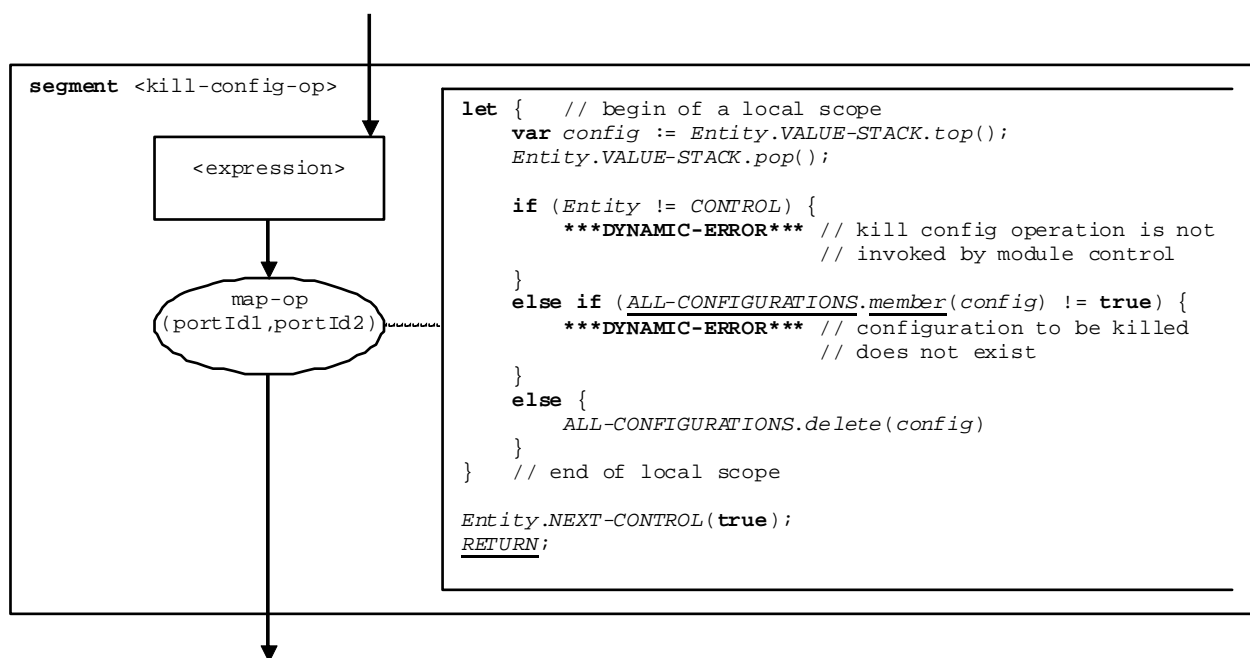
segment <kill-config-op>

<expression>

map-op
(portId1,portId2)

let { // begin of a local scope
var config := Entity.VALUE-STACK.top();
Entity.VALUE-STACK.pop();

if (Entity != CONTROL) {
***DYNAMIC-ERROR*** // kill config operation is not
// invoked by module control
}
else if (ALL-CONFIGURATIONS.member(config) != true) {
***DYNAMIC-ERROR*** // configuration to be killed
// does not exist
}
else {
ALL-CONFIGURATIONS.delete(config)
}
} // end of local scope

Entity.NEXT-CONTROL(true);
RETURN;